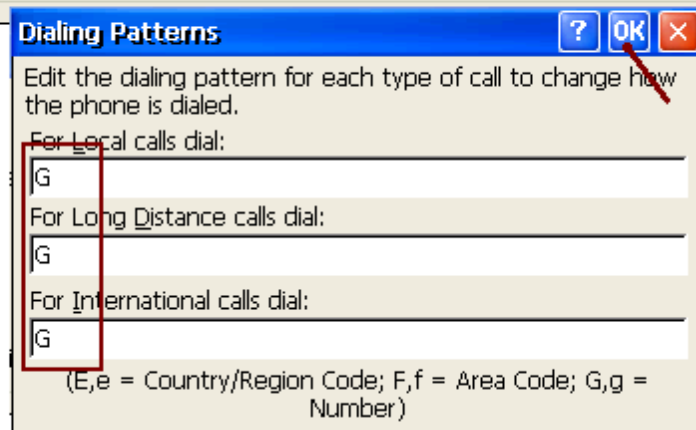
Dialing Patterns

?

OK

Edit the dialing pattern for each type of call to change how the phone is dialed.

For Local calls dial:

G

For Long Distance calls dial:

G

For International calls dial:

G

(E,e = Country/Region Code; F,f = Area Code; G,g = Number)